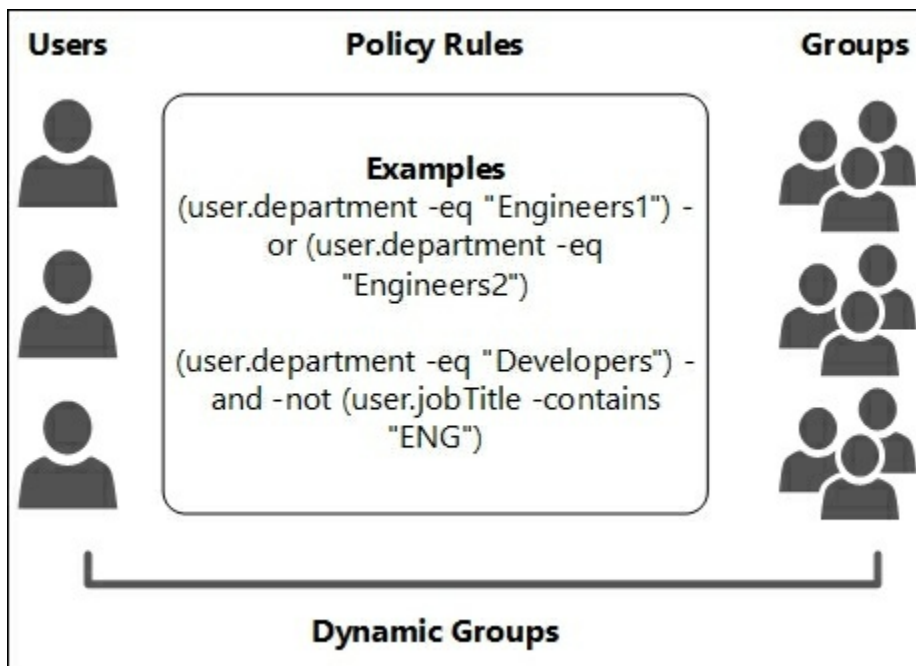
Users

Policy Rules

Groups

Examples
(user.department -eq "Engineers1") -or (user.department -eq "Engineers2")

(user.department -eq "Developers") -and -not (user.jobTitle -contains "ENG")

Dynamic Groups